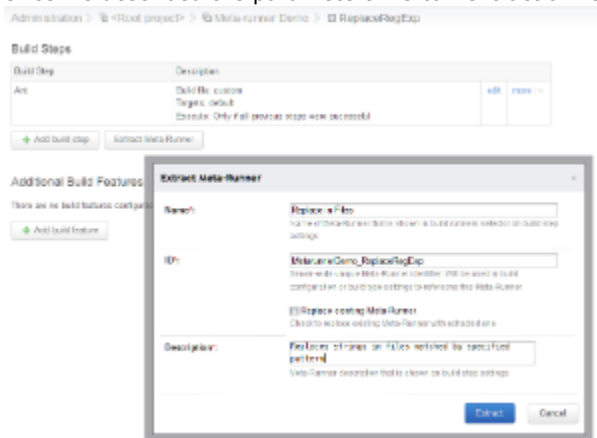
Administration > <Root project> > Meta-runner Demo > ReplaceRegExp

Build Steps

| Build Step | Description | | |
|---|---|---|---|
| Ant | Build file: custom<br>Targets: default<br>Execute: Only if all previous steps were successful | edit | more |

+ Add build step    Extract Meta-Runner

Additional Build Features

There are no build features configure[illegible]

+ Add build feature

Extract Meta-Runner

Name*: Replace in Files
Name of the Meta-Runner that is shown in build runners selector on build step settings.

ID*: MetarunnerDemo_ReplaceRegExp
Server-wide unique Meta-Runner identifier. Will be used in build configuration or build type settings to reference this Meta-Runner.

Replace existing Meta-Runner
Check to replace existing Meta-Runner with a the same id

Description: Replaces strings in files matched by specified pattern
Meta-Runner description that is shown on build step settings

Extract    Cancel